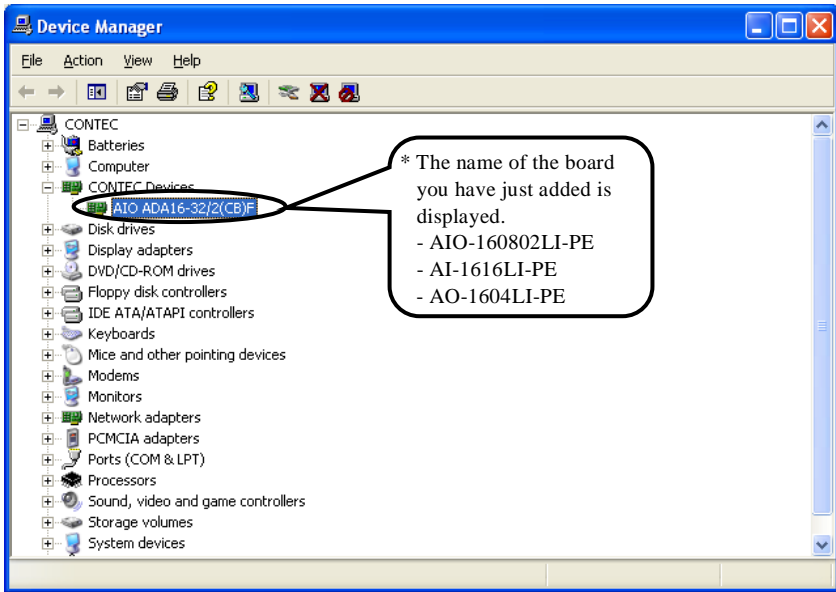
Device Manager

File Action View Help

CONTEC
Batteries
Computer
CONTEC Devices
AIO ADA16-32/2(CB)F
Disk drives
Display adapters
DVD/CD-ROM drives
Floppy disk controllers
IDE ATA/ATAPI controllers
Keyboards
Mice and other pointing devices
Modems
Monitors
Network adapters
PCMCIA adapters
Ports (COM & LPT)
Processors
Sound, video and game controllers
Storage volumes
System devices

* The name of the board you have just added is displayed.
- AIO-160802LI-PE
- AI-1616LI-PE
- AO-1604LI-PE